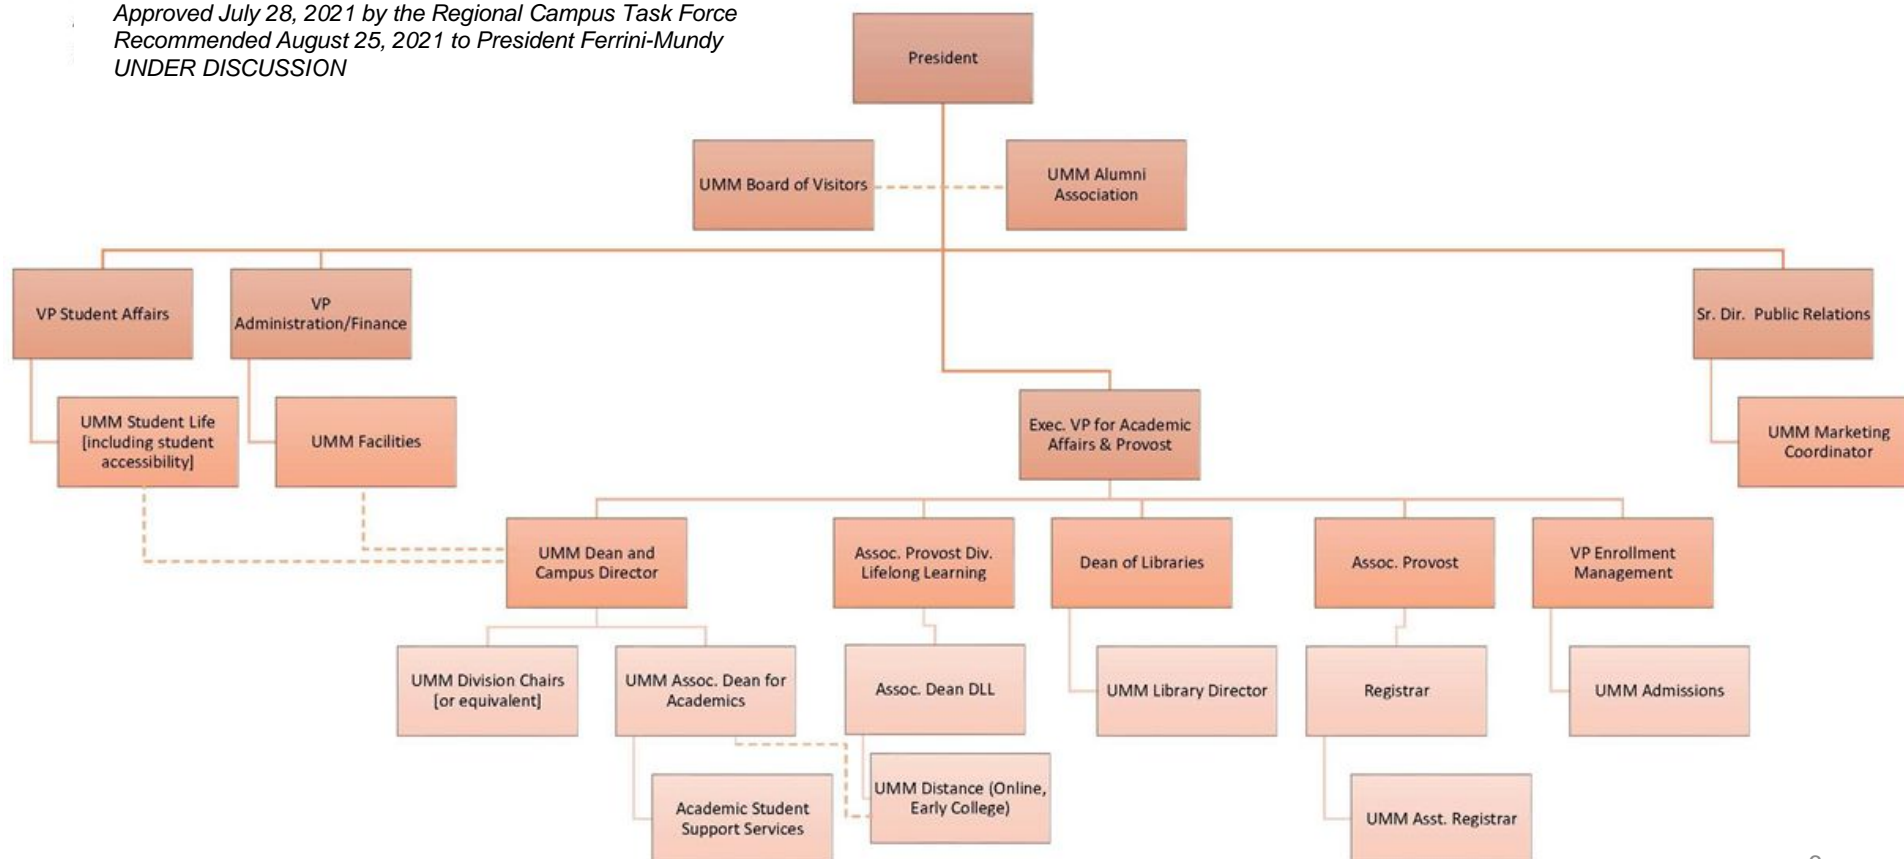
Approved July 28, 2021 by the Regional Campus Task Force
Recommended August 25, 2021 to President Ferrini-Mundy
UNDER DISCUSSION

President

UMM Board of Visitors

UMM Alumni Association

VP Student Affairs

VP Administration/Finance

Sr. Dir. Public Relations

UMM Student Life [including student accessibility]

UMM Facilities

Exec. VP for Academic Affairs & Provost

UMM Marketing Coordinator

UMM Dean and Campus Director

Assoc. Provost Div. Lifelong Learning

Dean of Libraries

Assoc. Provost

VP Enrollment Management

UMM Division Chairs [or equivalent]

UMM Assoc. Dean for Academics

Assoc. Dean DLL

UMM Library Director

Registrar

UMM Admissions

Academic Student Support Services

UMM Distance (Online, Early College)

UMM Asst. Registrar